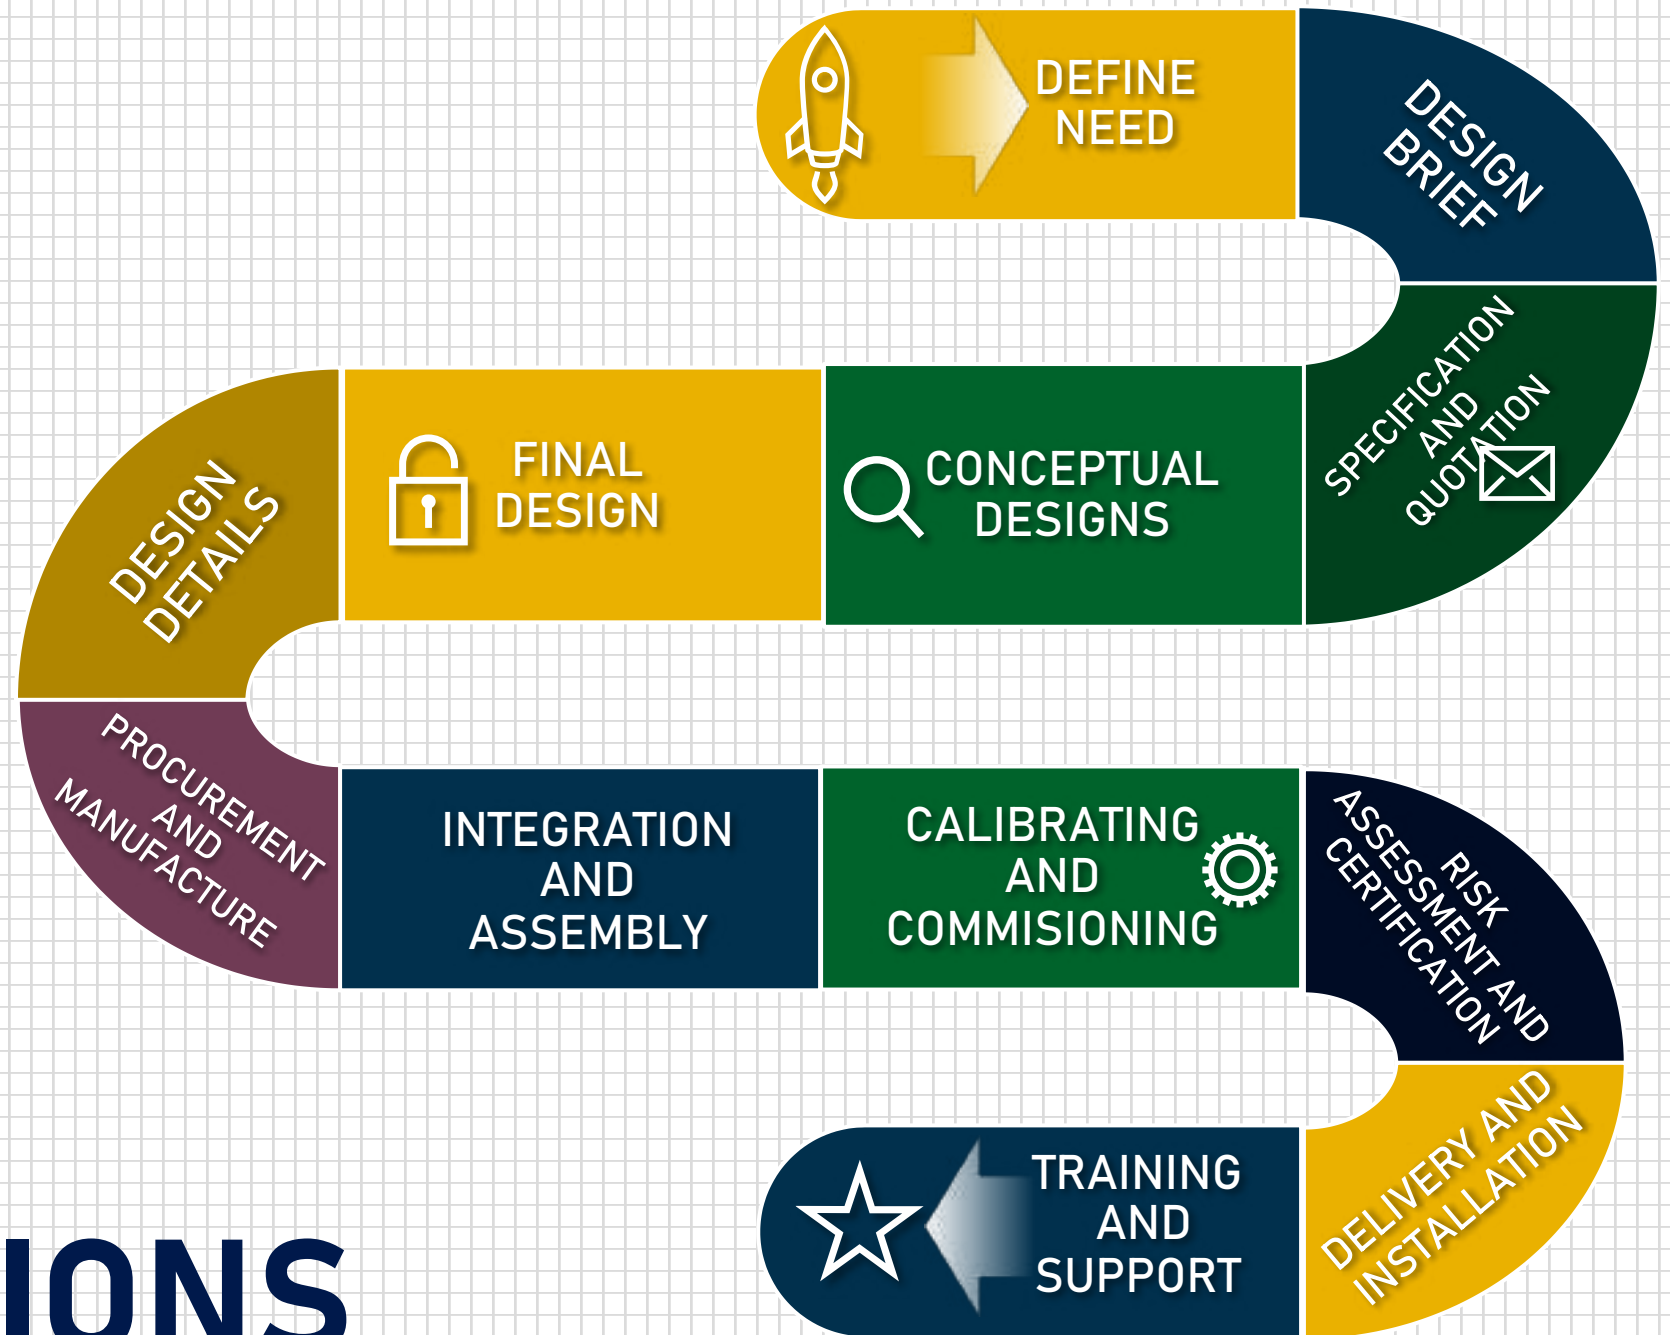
DEFINE NEED

DESIGN BRIEF

SPECIFICATION AND QUOTATION

CONCEPTUAL DESIGNS

FINAL DESIGN

DESIGN DETAILS

PROCUREMENT AND MANUFACTURE

INTEGRATION AND ASSEMBLY

CALIBRATING AND COMMISIONING

RISK ASSESSMENT AND CERTIFICATION

DELIVERY AND INSTALLATION

TRAINING AND SUPPORT

IONS